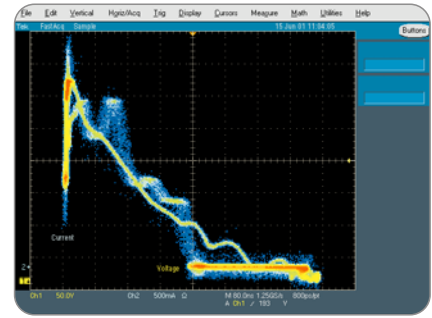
File Edit Vertical Horiz/Acq Trig Display Cursors Measure Math Utilities Help

Tek FastAcq Sample 15 Jun 01 11:04:05

Buttons

Current

Voltage

Ch1 50.0V Ch2 500mA Ω M 80.0ns 1.25GS/s 800ps/pt A Ch1 ∫ 193 V